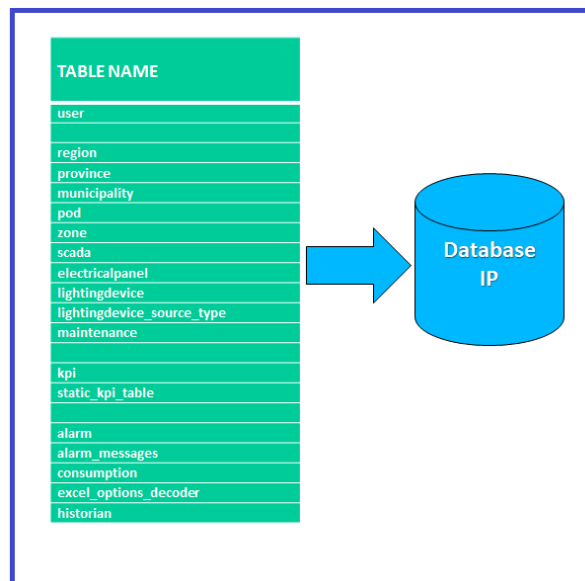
| TABLE NAME |
|---|
| user |
| |
| region |
| province |
| municipality |
| pod |
| zone |
| scada |
| electricalpanel |
| lightingdevice |
| lightingdevice_source_type |
| maintenance |
| |
| kpi |
| static_kpi_table |
| |
| alarm |
| alarm_messages |
| consumption |
| excel_options_decoder |
| historian |

Database IP